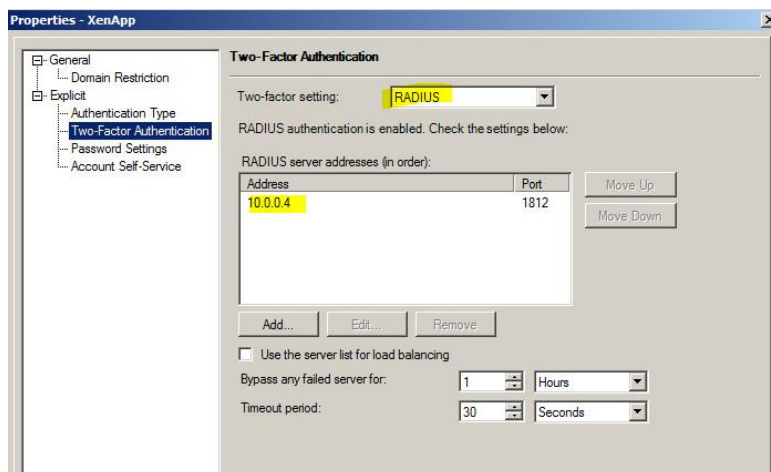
Properties - XenApp

General
Domain Restriction
Explicit
Authentication Type
Two-Factor Authentication
Password Settings
Account Self-Service

Two-Factor Authentication

Two-factor setting: RADIUS

RADIUS authentication is enabled. Check the settings below:

RADIUS server addresses (in order):

| Address | Port |
|---|---|
| 10.0.0.4 | 1812 |

Move Up
Move Down

Add...
Edit...
Remove

Use the server list for load balancing

Bypass any failed server for: 1 Hours

Timeout period: 30 Seconds